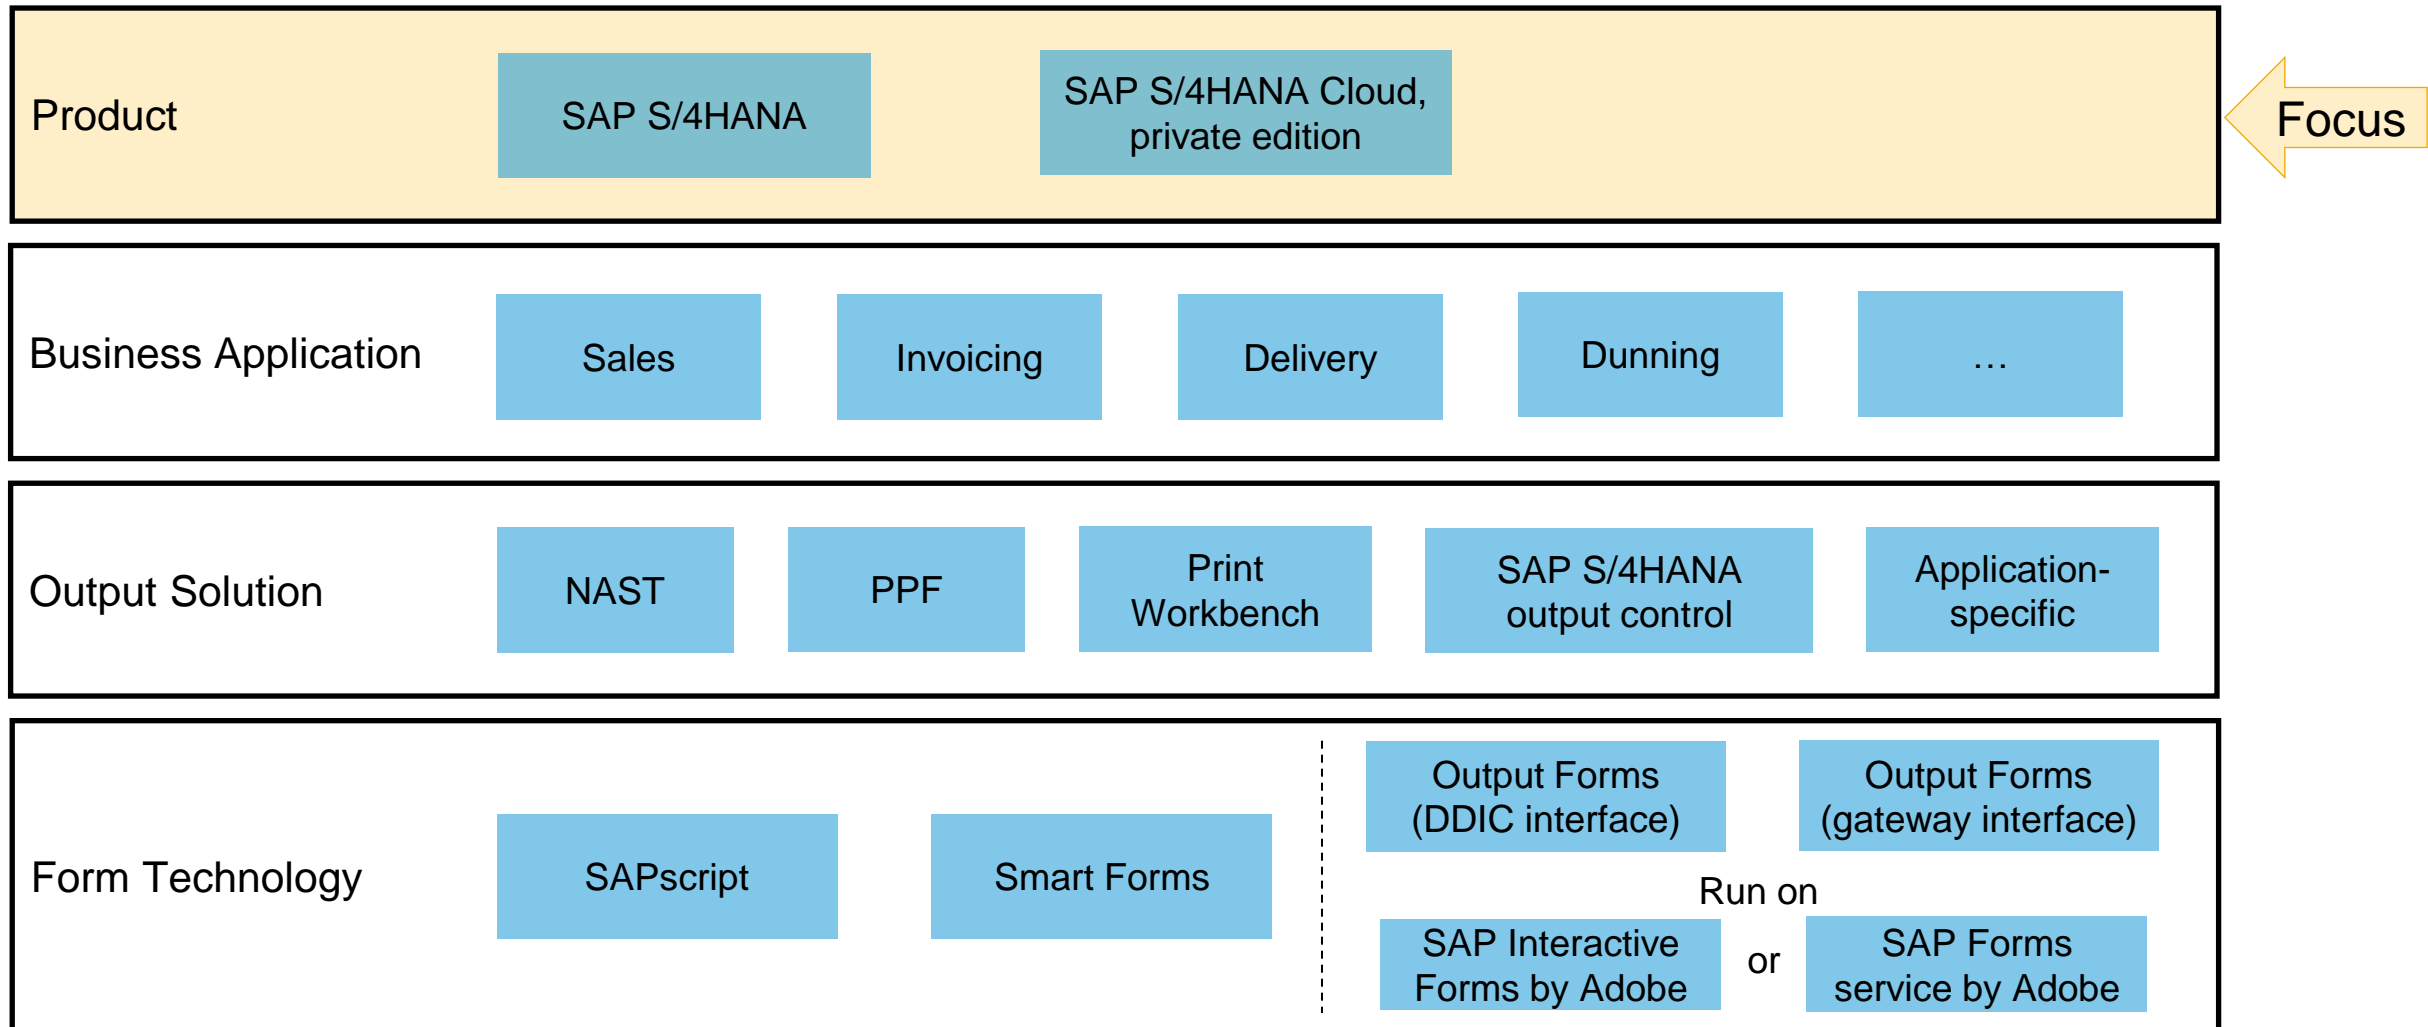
Product

SAP S/4HANA

SAP S/4HANA Cloud, private edition

Focus

Business Application

Sales

Invoicing

Delivery

Dunning

…

Output Solution

NAST

PPF

Print Workbench

SAP S/4HANA output control

Application-specific

Form Technology

SAPscript

Smart Forms

Output Forms (DDIC interface)

Output Forms (gateway interface)

Run on

SAP Interactive Forms by Adobe

or

SAP Forms service by Adobe